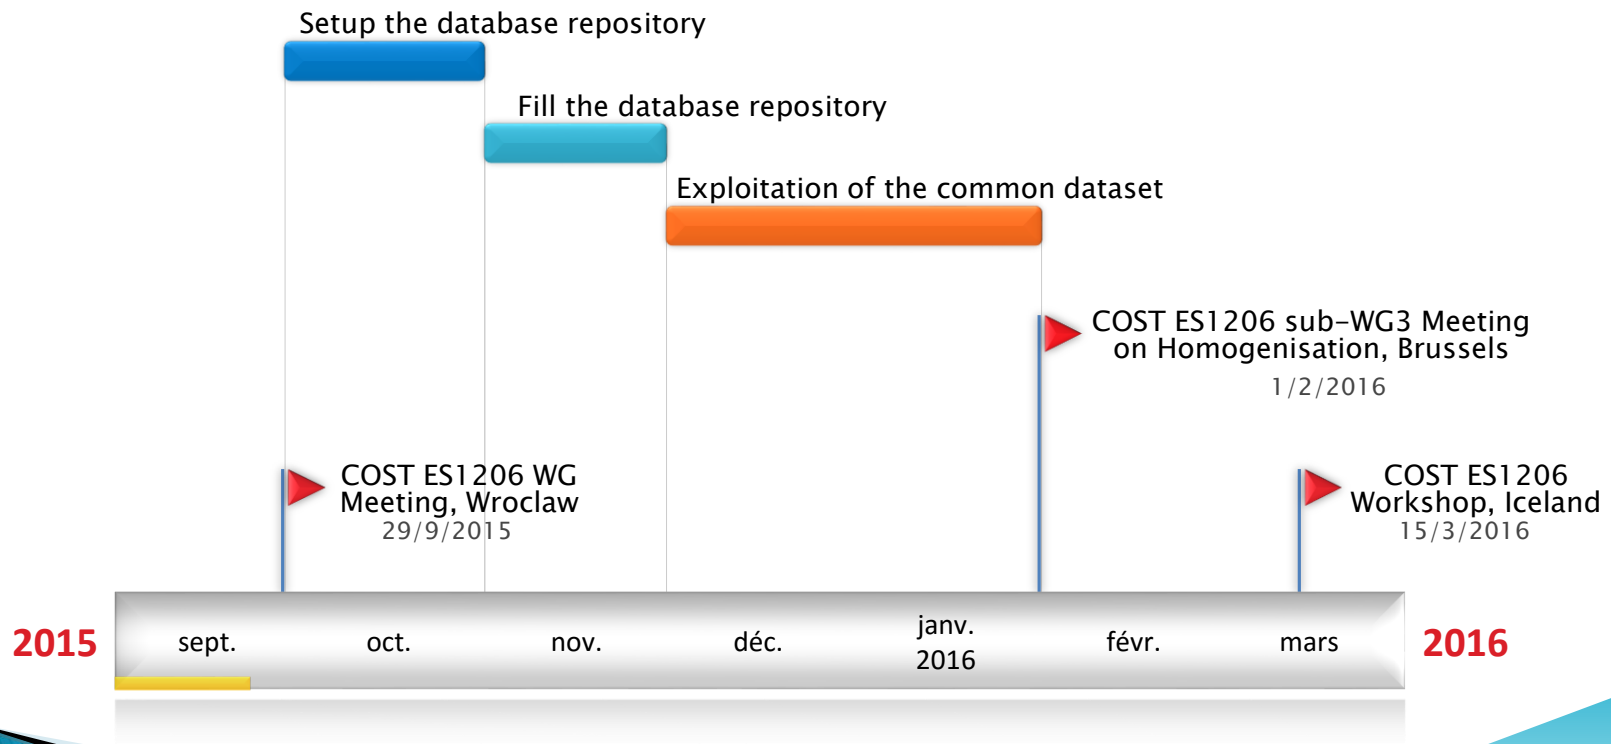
Setup the database repository

Fill the database repository

Exploitation of the common dataset

COST ES1206 sub-WG3 Meeting on Homogenisation, Brussels
1/2/2016

COST ES1206 WG Meeting, Wroclaw
29/9/2015

COST ES1206 Workshop, Iceland
15/3/2016

2015

sept.

oct.

nov.

déc.

janv. 2016

févr.

mars

2016